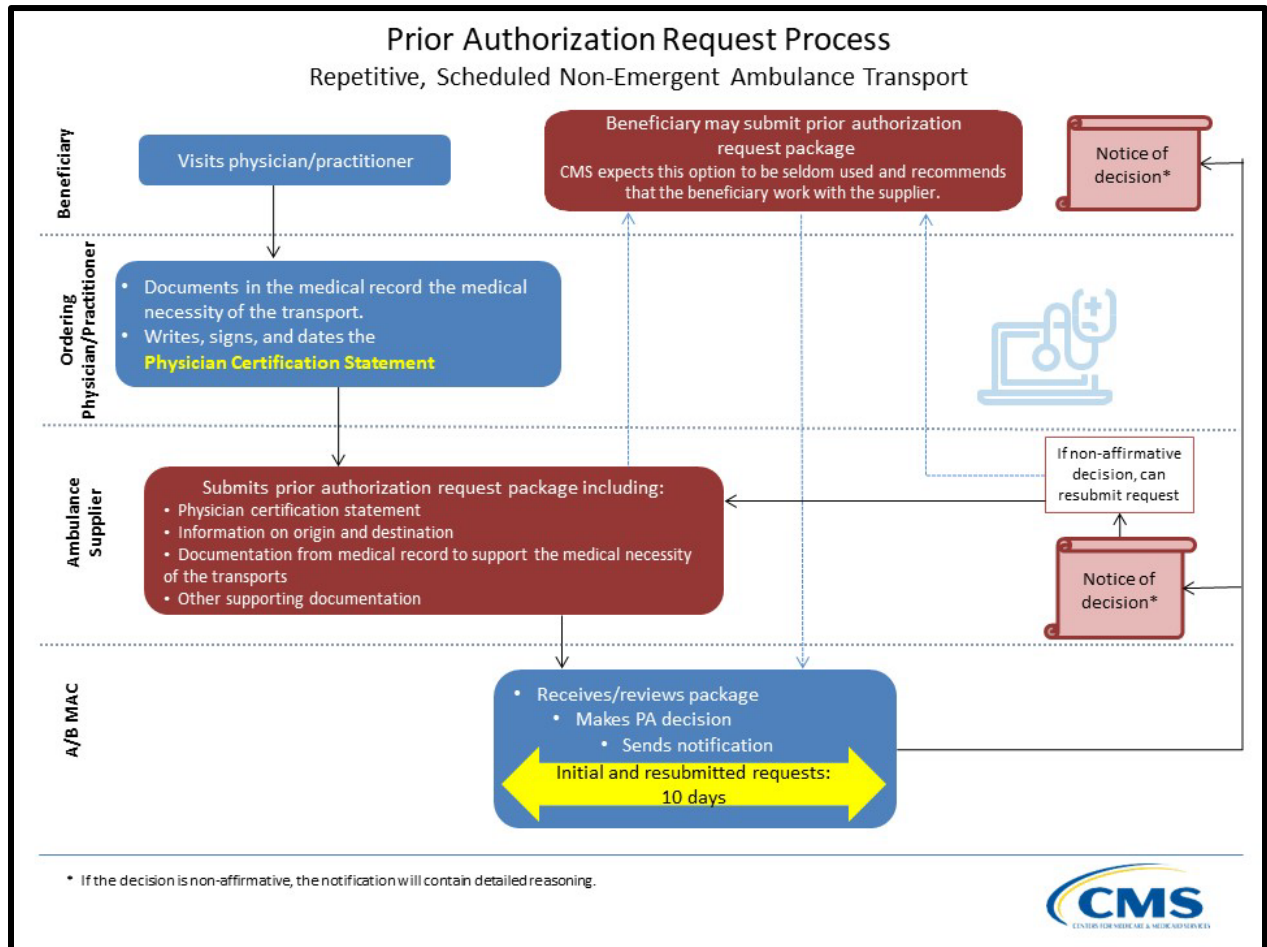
Prior Authorization Request Process
Repetitive, Scheduled Non-Emergent Ambulance Transport

Beneficiary

Visits physician/practitioner

Beneficiary may submit prior authorization request package
CMS expects this option to be seldom used and recommends that the beneficiary work with the supplier.

Notice of decision*

Ordering Physician/Practitioner

• Documents in the medical record the medical necessity of the transport.
• Writes, signs, and dates the Physician Certification Statement

Ambulance Supplier

Submits prior authorization request package including:
• Physician certification statement
• Information on origin and destination
• Documentation from medical record to support the medical necessity of the transports
• Other supporting documentation

If non-affirmative decision, can resubmit request

Notice of decision*

A/B MAC

• Receives/reviews package
• Makes PA decision
• Sends notification

Initial and resubmitted requests: 10 days

* If the decision is non-affirmative, the notification will contain detailed reasoning.

CMS
CENTERS FOR MEDICARE & MEDICAID SERVICES